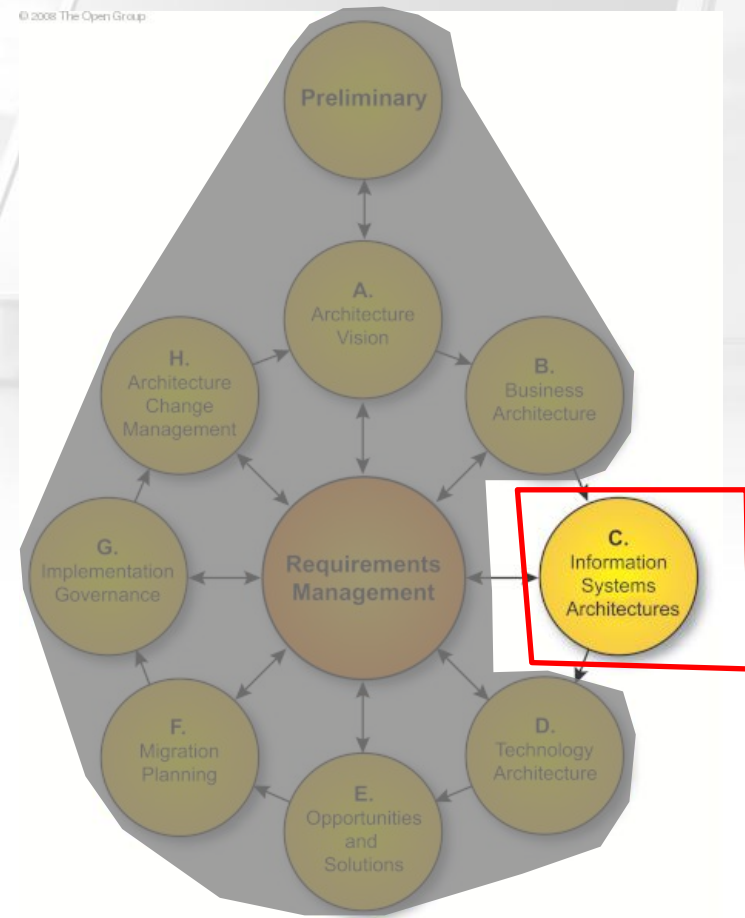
© 2008 The Open Group

Preliminary

A.
Architecture Vision

H.
Architecture Change Management

B.
Business Architecture

G.
Implementation Governance

Requirements Management

C.
Information Systems Architectures

F.
Migration Planning

D.
Technology Architecture

E.
Opportunities and Solutions